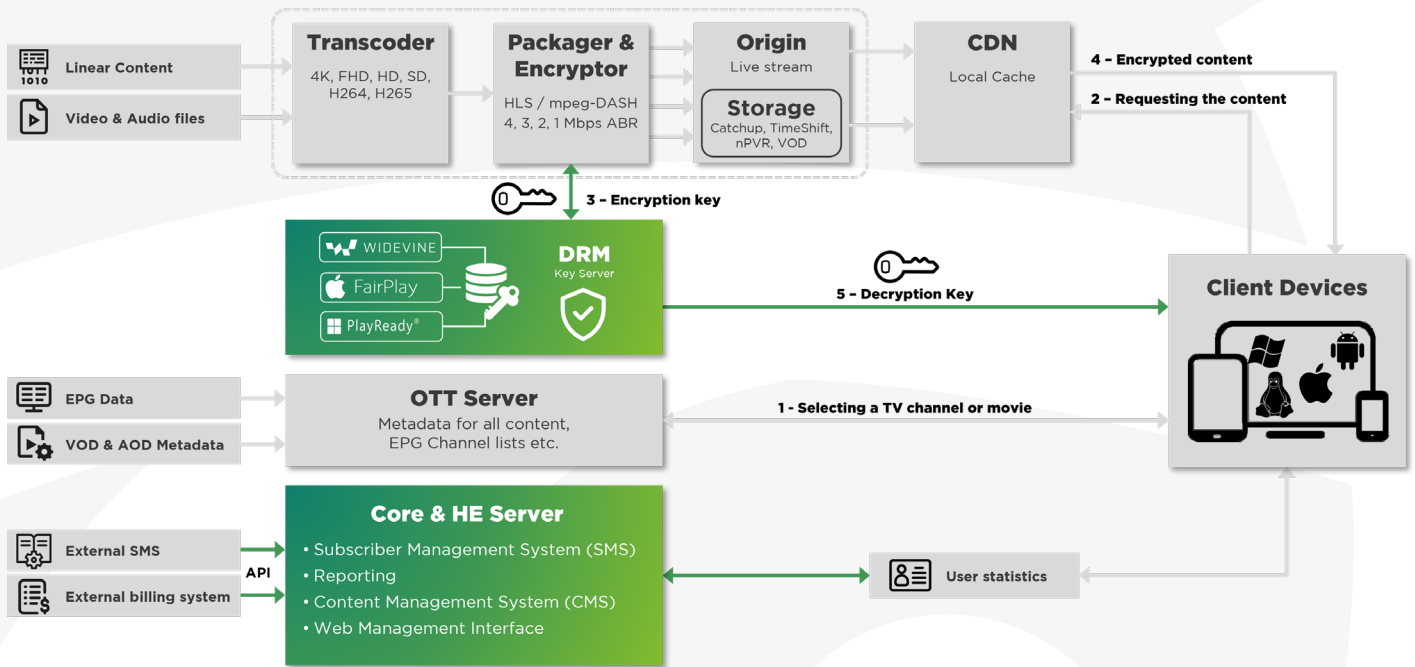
Linear Content

Video & Audio files

Transcoder
4K, FHD, HD, SD, H264, H265

Packager & Encryptor
HLS / mpeg-DASH
4, 3, 2, 1 Mbps ABR

Origin
Live stream

Storage
Catchup, TimeShift, nPVR, VOD

CDN
Local Cache

4 – Encrypted content

2 – Requesting the content

3 – Encryption key

WIDEVINE

FairPlay

PlayReady®

DRM
Key Server

5 – Decryption Key

Client Devices

EPG Data

VOD & AOD Metadata

OTT Server
Metadata for all content, EPG Channel lists etc.

1 - Selecting a TV channel or movie

External SMS

External billing system

API

Core & HE Server
• Subscriber Management System (SMS)
• Reporting
• Content Management System (CMS)
• Web Management Interface

User statistics